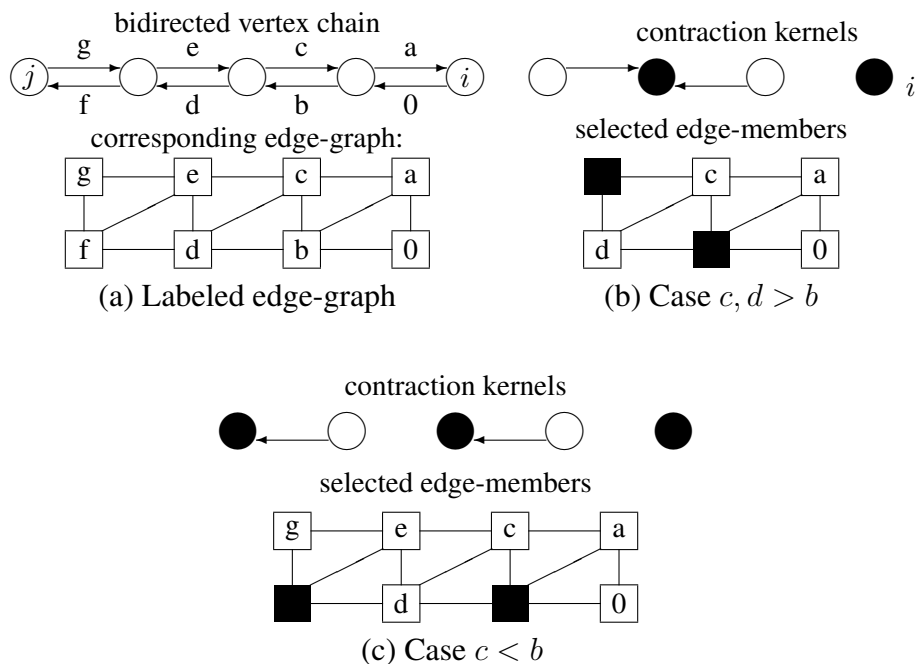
bidirected vertex chain

g e c a

$j$ $i$

f d b 0

corresponding edge-graph:

| g | e | c | a |
|---|---|---|---|
| f | d | b | 0 |

(a) Labeled edge-graph

contraction kernels

$i$

selected edge-members

c a

d 0

(b) Case $c, d > b$

contraction kernels

selected edge-members

g e c a

d 0

(c) Case $c < b$